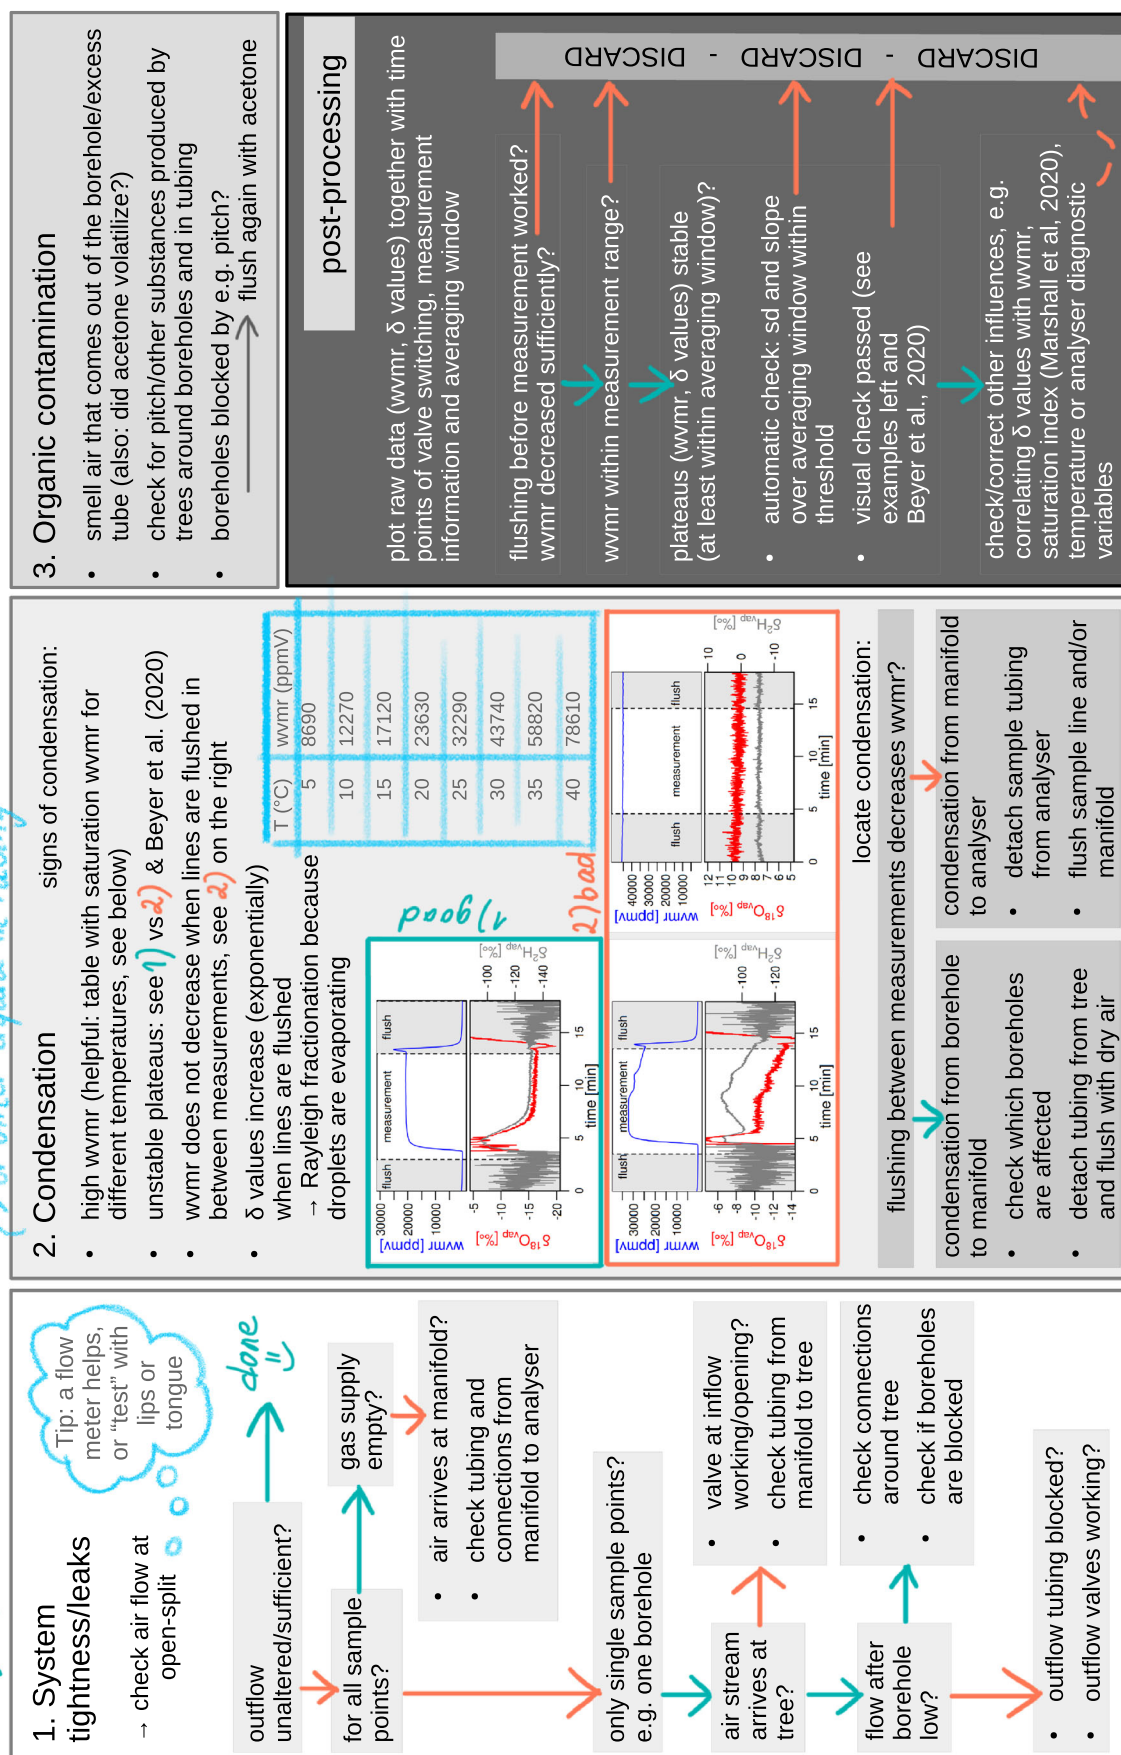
1. System tightness/leaks

→ check air flow at open-split

Tip: a flow meter helps, or "test" with lips or tongue

outflow unaltered/sufficient?

done !!

for all sample points?

gas supply empty?

air arrives at manifold?
• check tubing and connections from manifold to analyser

only single sample points? e.g. one borehole

air stream arrives at tree?

valve at inflow working/opening?
• check tubing from manifold to tree

flow after borehole low?

• check connections around tree
• check if boreholes are blocked

• outflow tubing blocked?
• outflow valves working?

2. Condensation

signs of condensation:

• high wvmr (helpful: table with saturation wvmr for different temperatures, see below)
• unstable plateaus: see 1) vs 2) & Beyer et al. (2020)
• wvmr does not decrease when lines are flushed in between measurements, see 2) on the right
• δ values increase (exponentially) when lines are flushed → Rayleigh fractionation because droplets are evaporating

| T (°C) | wvmr (ppmV) |
|---|---|
| 5 | 8690 |
| 10 | 12270 |
| 15 | 17120 |
| 20 | 23630 |
| 25 | 32290 |
| 30 | 43740 |
| 35 | 58820 |
| 40 | 78610 |

1) good

2) bad

flush measurement flush
wvmr [ppmV] 30000 20000 10000
$\delta^{18}O_{vap}$ [‰] -5 -10 -15 -20
$\delta^{2}H_{vap}$ [‰] -100 -120 -140
time [min] 0 5 10 15

flush measurement flush
wvmr [ppmV] 30000 20000 10000
$\delta^{18}O_{vap}$ [‰] -6 -8 -10 -12 -14
$\delta^{2}H_{vap}$ [‰] -100 -120
time [min] 0 5 10 15

flush measurement flush
wvmr [ppmV] 40000 30000 20000 10000
$\delta^{18}O_{vap}$ [‰] 12 11 10 9 8 7 6 5
$\delta^{2}H_{vap}$ [‰] 10 0 -10
time [min] 0 5 10 15

locate condensation:

flushing between measurements decreases wvmr?

condensation from borehole to manifold
• check which boreholes are affected
• detach tubing from tree and flush with dry air

condensation from manifold to analyser
• detach sample tubing from analyser
• flush sample line and/or manifold

3. Organic contamination

• smell air that comes out of the borehole/excess tube (also: did acetone volatilize?)
• check for pitch/other substances produced by trees around boreholes and in tubing
• boreholes blocked by e.g. pitch? → flush again with acetone

post-processing

plot raw data (wvmr, δ values) together with time points of valve switching, measurement information and averaging window

DISCARD - DISCARD - DISCARD

flushing before measurement worked? wvmr decreased sufficiently?

wvmr within measurement range?

plateaus (wvmr, δ values) stable (at least within averaging window)?

• automatic check: sd and slope over averaging window within threshold
• visual check passed (see examples left and Beyer et al., 2020)

check/correct other influences, e.g. correlating δ values with wvmr, saturation index (Marshall et al, 2020), temperature or analyser diagnostic variables